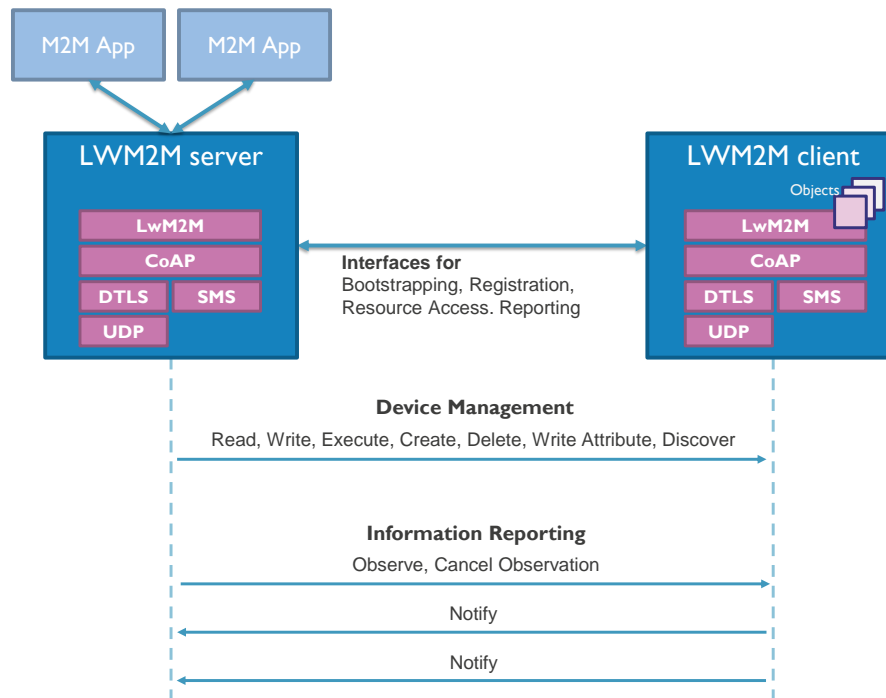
M2M App

M2M App

LWM2M server

LwM2M

CoAP

DTLS

SMS

UDP

Interfaces for
Bootstrapping, Registration, Resource Access. Reporting

LWM2M client

Objects

LwM2M

CoAP

DTLS

SMS

UDP

Device Management

Read, Write, Execute, Create, Delete, Write Attribute, Discover

Information Reporting

Observe, Cancel Observation

Notify

Notify